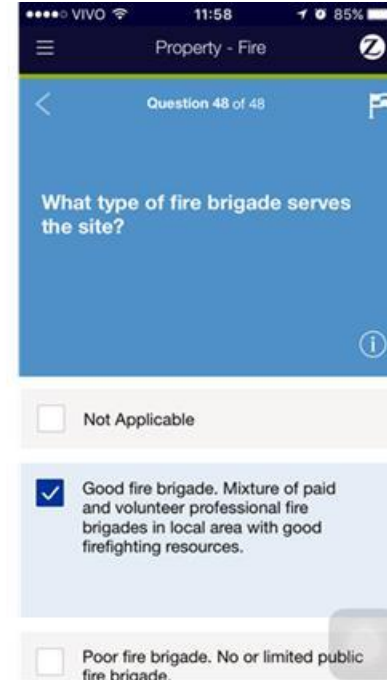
●●●●○ VIVO 11:58 85%

Property - Fire

Question 48 of 48

What type of fire brigade serves the site?

Not Applicable

Good fire brigade. Mixture of paid and volunteer professional fire brigades in local area with good firefighting resources.

Poor fire brigade. No or limited public fire brigade.